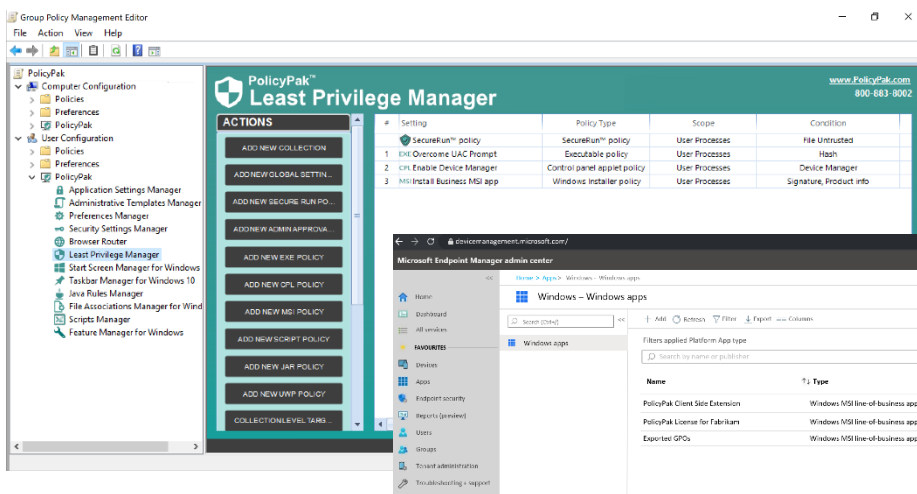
Group Policy Management Editor

File Action View Help

PolicyPak
Computer Configuration
Policies
Preferences
PolicyPak
User Configuration
Policies
Preferences
PolicyPak
Application Settings Manager
Administrative Templates Manager
Preferences Manager
Security Settings Manager
Browser Router
Least Privilege Manager
Start Screen Manager for Windows
Taskbar Manager for Windows 10
Java Rules Manager
File Associations Manager for Wind
Scripts Manager
Feature Manager for Windows

PolicyPak™
Least Privilege Manager

www.PolicyPak.com
800-883-8002

ACTIONS

ADD NEW COLLECTION
ADD NEW GLOBAL SETTIN...
ADD NEW SECURE RUN PO...
ADD NEW ADMIN APPROVA...
ADD NEW EXE POLICY
ADD NEW CPL POLICY
ADD NEW MSI POLICY
ADD NEW SCRIPT POLICY
ADD NEW JAR POLICY
ADD NEW UWP POLICY
COLLECTION LEVEL TARG...

| # | Setting | Policy Type | Scope | Condition |
|---|---|---|---|---|
| | SecureRun™ policy | SecureRun™ policy | User Processes | File Untrusted |
| 1 | EXE Overcome UAC Prompt | Executable policy | User Processes | Hash |
| 2 | CPL Enable Device Manager | Control panel applet policy | User Processes | Device Manager |
| 3 | MSI Install Business MSI app | Windows Installer policy | User Processes | Signature, Product info |

devicemanagement.microsoft.com/

Microsoft Endpoint Manager admin center

Home
Dashboard
All services
FAVOURITES
Devices
Apps
Endpoint security
Reports (preview)
Users
Groups
Tenant administration
Troubleshooting + support

Home > Apps > Windows - Windows apps

Windows – Windows apps

Search (Ctrl+/)
Windows apps

+ Add Refresh Filter Export Columns

Filters applied: Platform App type

Search by name or publisher

| Name | ↑↓ Type |
|---|---|
| PolicyPak Client Side Extension | Windows MSI line-of-business app |
| PolicyPak License for Fabrikam | Windows MSI line-of-business app |
| Exported GPOs | Windows MSI line-of-business app |